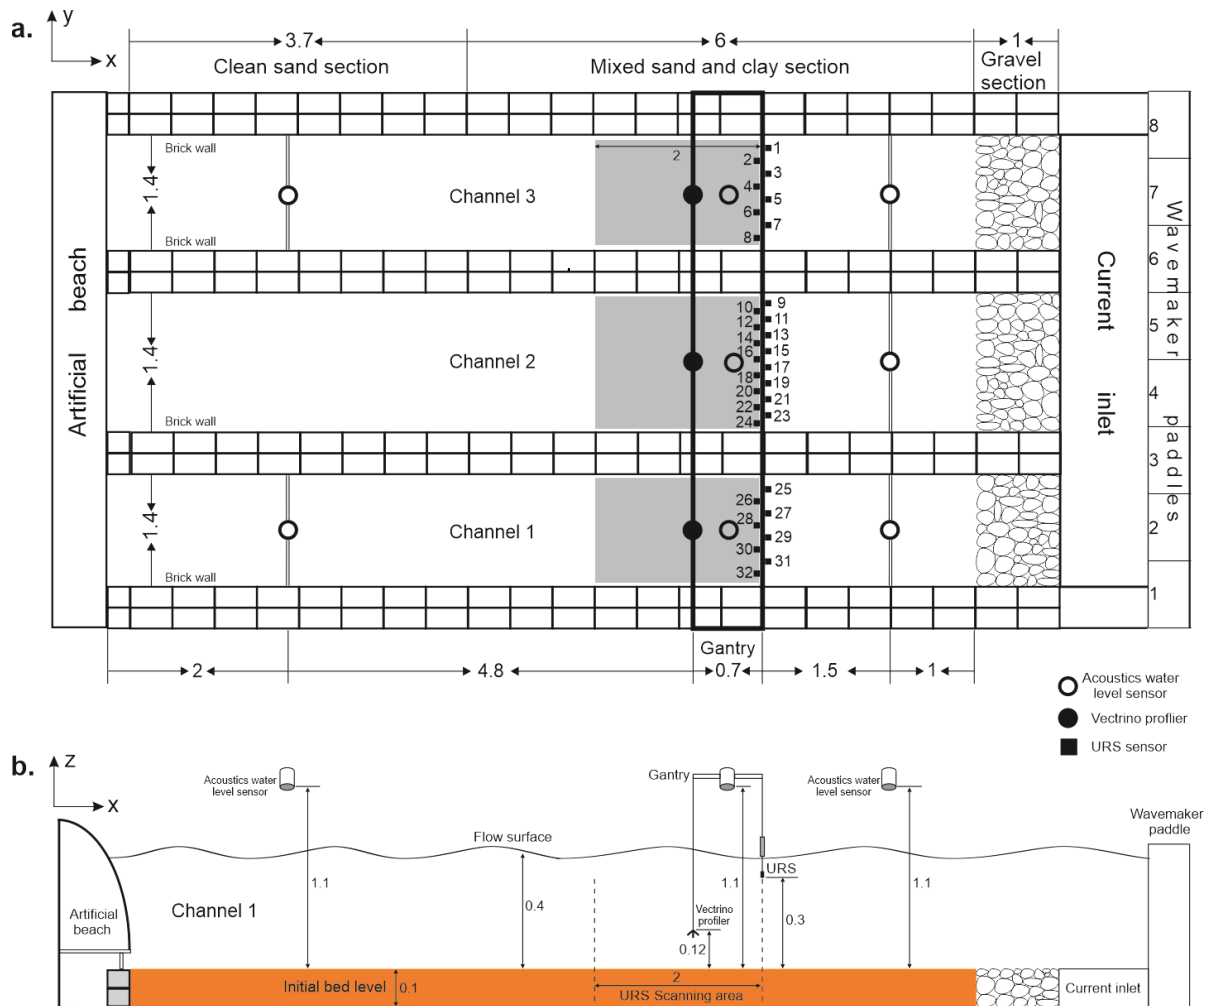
a.
y
x
3.7
6
1
Clean sand section
Mixed sand and clay section
Gravel section
Brick wall
2
1
2
3
4
5
6
7
8
1.4
Channel 3
Brick wall
Artificial beach
Current inlet
Wavemaker paddles
8
7
6
5
4
3
2
1
9
10
11
12
13
14
15
16
17
18
19
20
21
22
23
24
1.4
Channel 2
Brick wall
25
26
27
28
29
30
31
32
1.4
Channel 1
Brick wall
Gantry
2
4.8
0.7
1.5
1
Acoustics water level sensor
Vectrino profiler
URS sensor

b.
z
x
Acoustics water level sensor
Gantry
Acoustics water level sensor
Wavemaker paddle
Flow surface
URS
Artificial beach
Channel 1
1.1
0.4
1.1
Vectrino profiler
0.3
1.1
0.12
Initial bed level
0.1
2
URS Scanning area
Current inlet